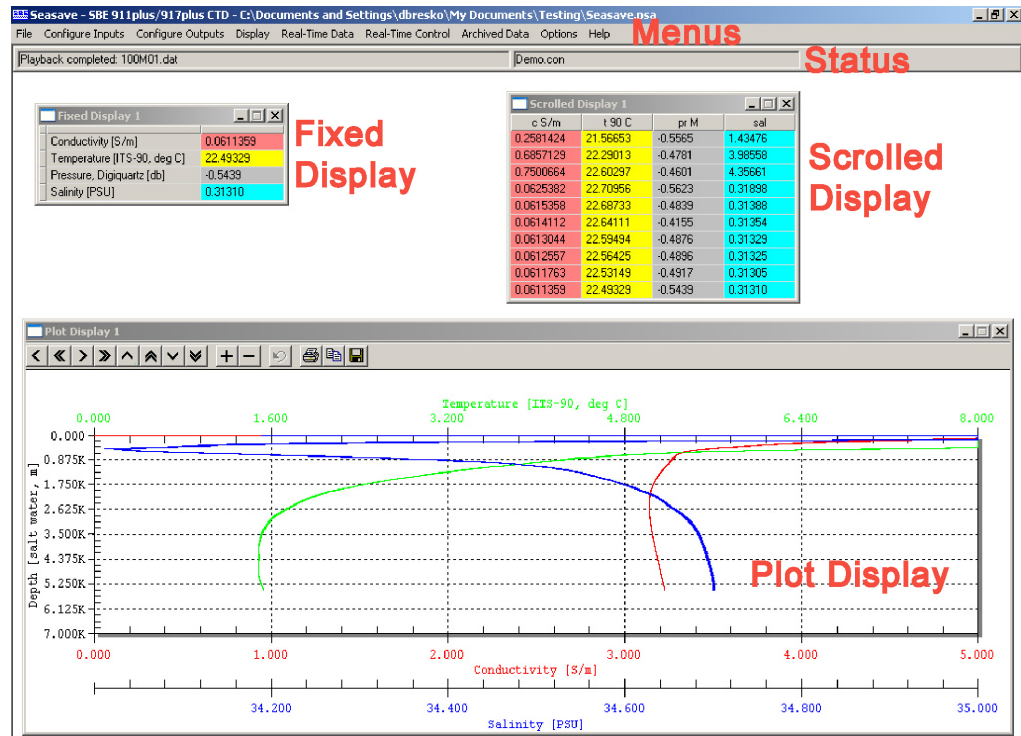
Seasave - SBE 911plus/917plus CTD - C:\Documents and Settings\dbresko\My Documents\Testing\Seasave.psa

File Configure Inputs Configure Outputs Display Real-Time Data Real-Time Control Archived Data Options Help

Menus

Playback completed: 100M01.dat

Demo.con

Status

Fixed Display 1

| | |
|---|---|
| Conductivity [S/m] | 0.0611359 |
| Temperature [ITS-90, deg C] | 22.49329 |
| Pressure, Digiquartz [db] | -0.5439 |
| Salinity [PSU] | 0.31310 |

Fixed Display

Scrolled Display 1

| c S/m | t 90 C | pr M | sal |
|---|---|---|---|
| 0.2581424 | 21.56653 | -0.5565 | 1.43476 |
| 0.6857129 | 22.29013 | -0.4781 | 3.98558 |
| 0.7500664 | 22.60297 | -0.4601 | 4.35661 |
| 0.0625382 | 22.70956 | -0.5623 | 0.31898 |
| 0.0615358 | 22.68733 | -0.4839 | 0.31388 |
| 0.0614112 | 22.64111 | -0.4155 | 0.31354 |
| 0.0613044 | 22.59494 | -0.4876 | 0.31329 |
| 0.0612557 | 22.56425 | -0.4896 | 0.31325 |
| 0.0611763 | 22.53149 | -0.4917 | 0.31305 |
| 0.0611359 | 22.49329 | -0.5439 | 0.31310 |

Scrolled Display

Plot Display 1

Temperature [ITS-90, deg C]

0.000 1.600 3.200 4.800 6.400 8.000

0.000
0.875K
1.750K
2.625K
3.500K
4.375K
5.250K
6.125K
7.000K

Depth [salt water, m]

Plot Display

0.000 1.000 2.000 3.000 4.000 5.000

Conductivity [S/m]

34.200 34.400 34.600 34.800 35.000

Salinity [PSU]